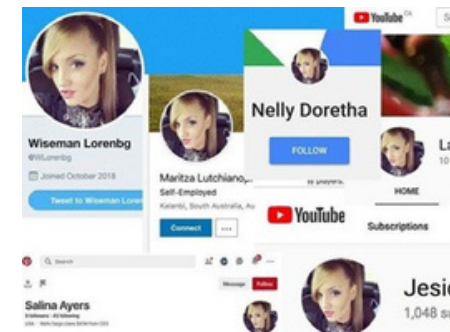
YouTube
Wiseman Lorenbg
@WLorenbg
Joined October 2016
Tweet to Wiseman Loren
Maritza Lutchianop
Self-Employed
Kelantl, South Australia, Au
Connect
···
Nelly Doretha
FOLLOW
's players
La
HOME
YouTube
Subscriptions
Search
Message
Follow
Salina Ayers
Jesic
1,048 s